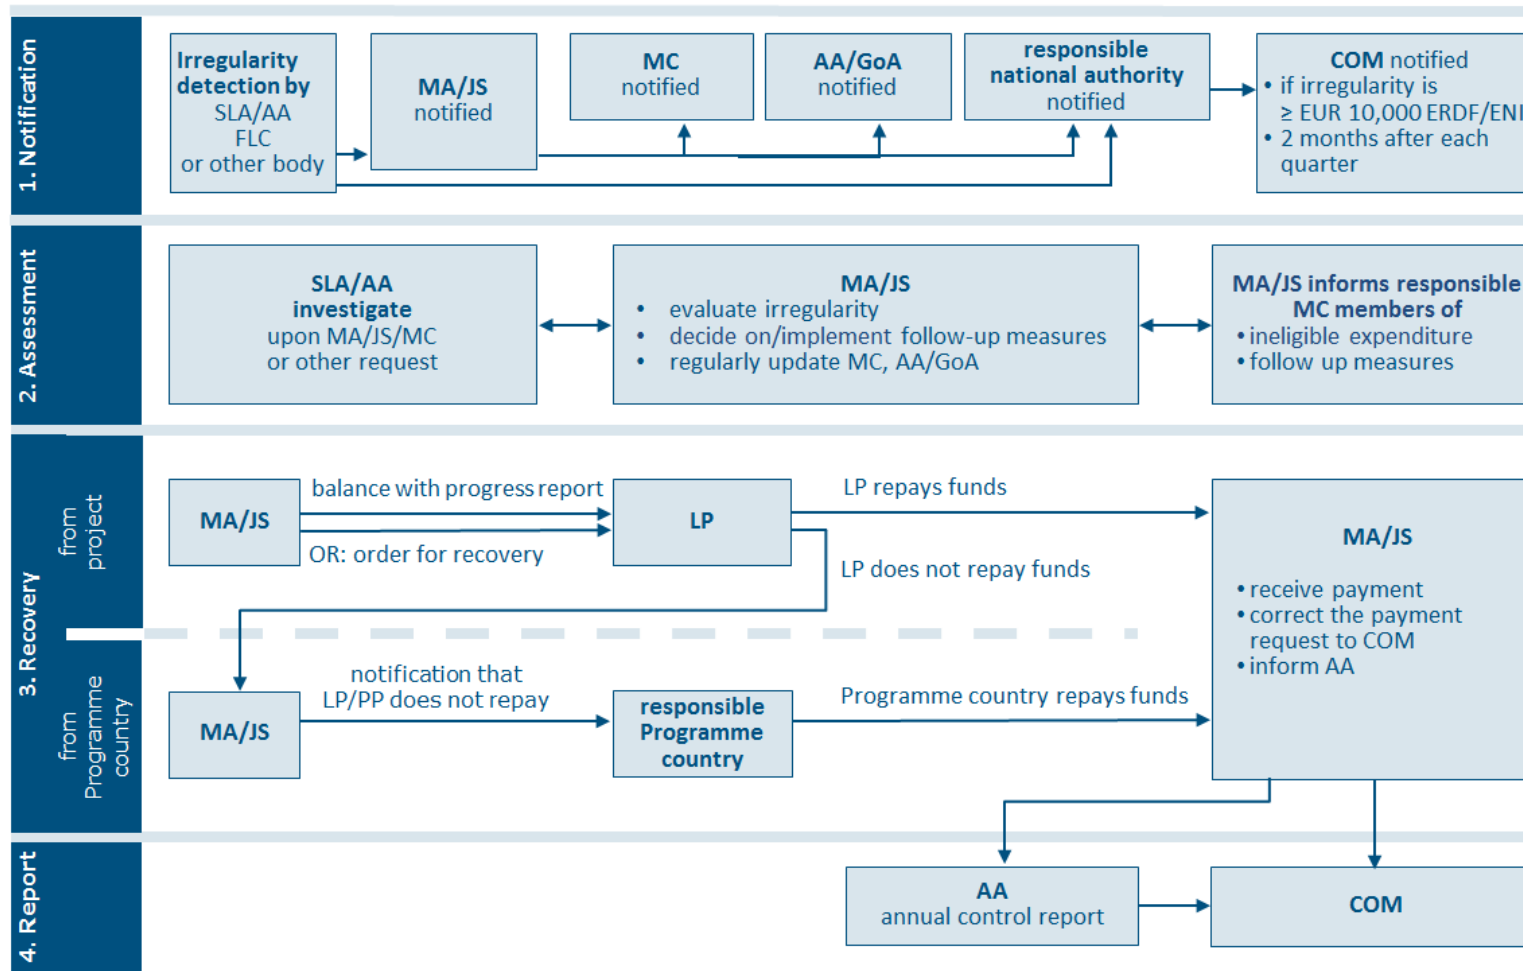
1. Notification

Irregularity detection by SLA/AA FLC or other body

MA/JS notified

MC notified

AA/GoA notified

responsible national authority notified

COM notified
• if irregularity is ≥ EUR 10,000 ERDF/ENI
• 2 months after each quarter

2. Assessment

SLA/AA investigate upon MA/JS/MC or other request

MA/JS
• evaluate irregularity
• decide on/implement follow-up measures
• regularly update MC, AA/GoA

MA/JS informs responsible MC members of
• ineligible expenditure
• follow up measures

3. Recovery

from project

MA/JS

balance with progress report

OR: order for recovery

LP

LP repays funds

LP does not repay funds

MA/JS
• receive payment
• correct the payment request to COM
• inform AA

from Programme country

MA/JS

notification that LP/PP does not repay

responsible Programme country

Programme country repays funds

4. Report

AA annual control report

COM